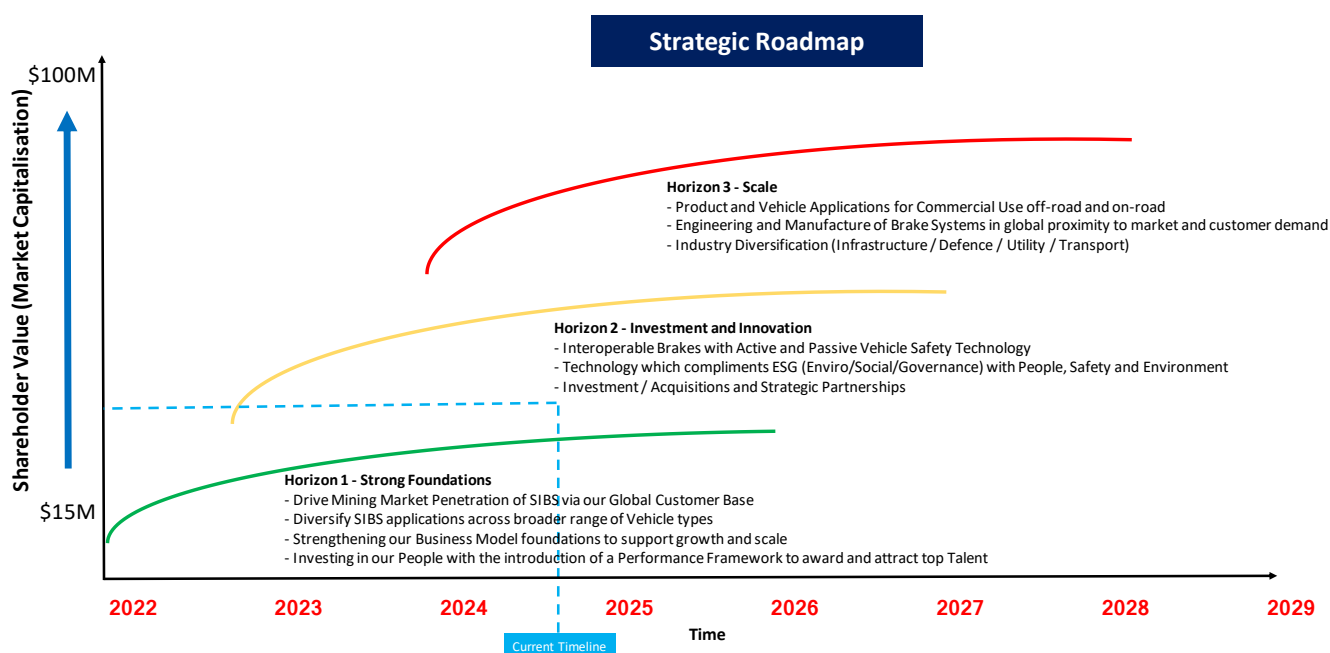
Strategic Roadmap

$100M

Shareholder Value (Market Capitalisation)

$15M

Horizon 3 - Scale
- Product and Vehicle Applications for Commercial Use off-road and on-road
- Engineering and Manufacture of Brake Systems in global proximity to market and customer demand
- Industry Diversification (Infrastructure / Defence / Utility / Transport)

Horizon 2 - Investment and Innovation
- Interoperable Brakes with Active and Passive Vehicle Safety Technology
- Technology which compliments ESG (Enviro/Social/Governance) with People, Safety and Environment
- Investment / Acquisitions and Strategic Partnerships

Horizon 1 - Strong Foundations
- Drive Mining Market Penetration of SIBS via our Global Customer Base
- Diversify SIBS applications across broader range of Vehicle types
- Strengthening our Business Model foundations to support growth and scale
- Investing in our People with the introduction of a Performance Framework to award and attract top Talent

2022 2023 2024 2025 2026 2027 2028 2029

Time

Current Timeline